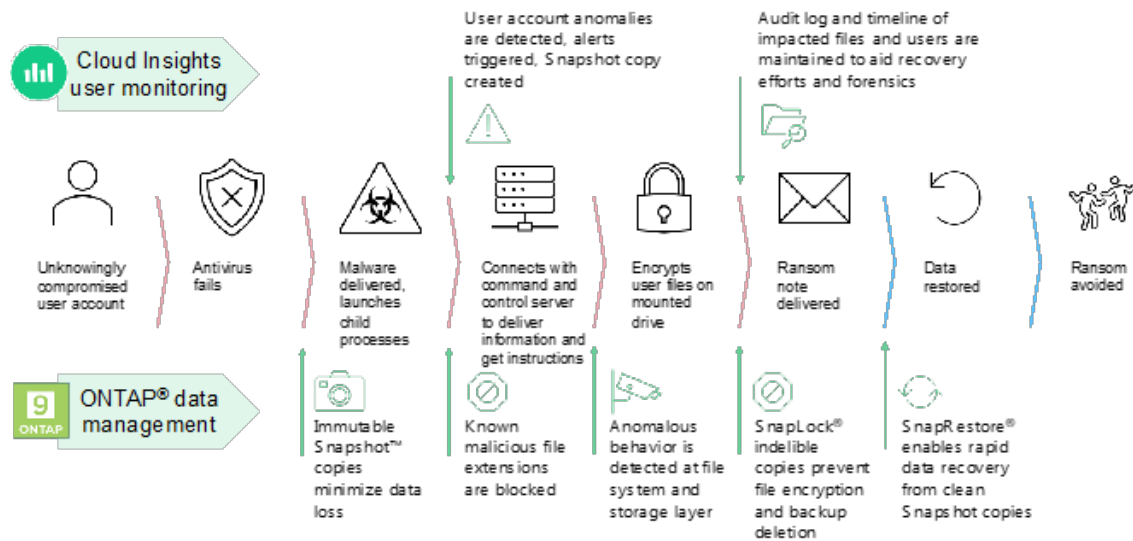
Cloud Insights user monitoring

User account anomalies are detected, alerts triggered, Snapshot copy created

Audit log and timeline of impacted files and users are maintained to aid recovery efforts and forensics

Unknowingly compromised user account

Antivirus fails

Malware delivered, launches child processes

Connects with command and control server to deliver information and get instructions

Encrypts user files on mounted drive

Ransom note delivered

Data restored

Ransom avoided

9 ONTAP

ONTAP® data management

Immutable Snapshot™ copies minimize data loss

Known malicious file extensions are blocked

Anomalous behavior is detected at file system and storage layer

SnapLock® indelible copies prevent file encryption and backup deletion

SnapRestore® enables rapid data recovery from clean Snapshot copies